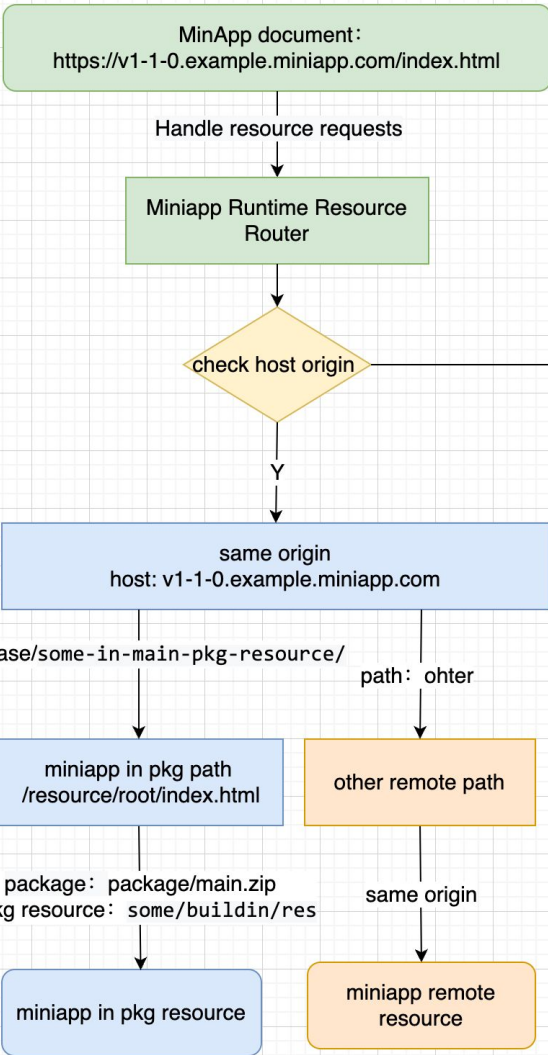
MinApp document：
https://v1-1-0.example.miniapp.com/index.html

Handle resource requests

Miniapp Runtime Resource Router

check host origin

Y

same origin
host: v1-1-0.example.miniapp.com

ase/some-in-main-pkg-resource/

path： ohter

miniapp in pkg path
/resource/root/index.html

other remote path

package： package/main.zip
kg resource： some/buildin/res

same origin

miniapp in pkg resource

miniapp remote resource